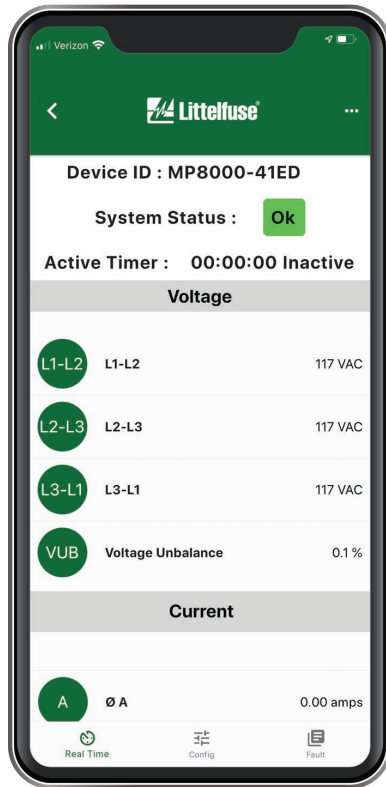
Verizon

<

Littelfuse®

...

Device ID : MP8000-41ED

System Status : Ok

Active Timer : 00:00:00 Inactive

Voltage

L1-L2 L1-L2 117 VAC

L2-L3 L2-L3 117 VAC

L3-L1 L3-L1 117 VAC

VUB Voltage Unbalance 0.1 %

Current

A Ø A 0.00 amps

Real Time Config Fault